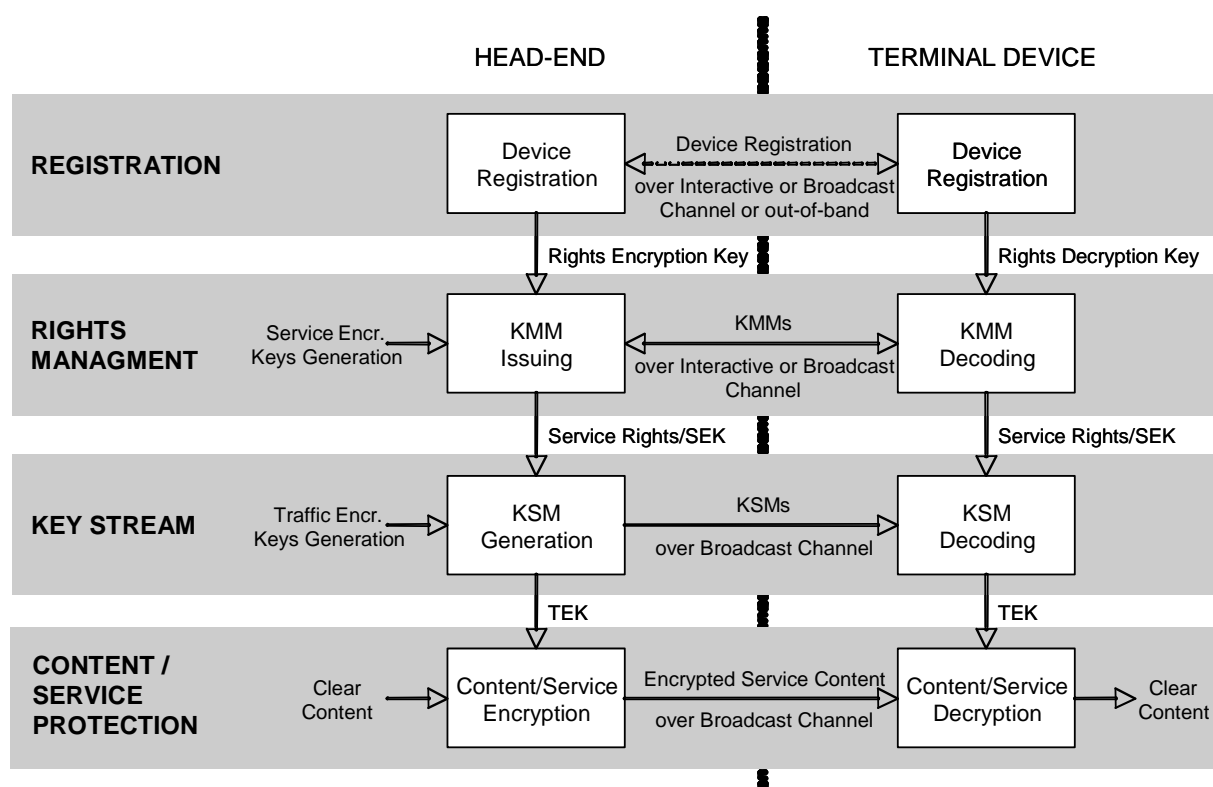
HEAD-END

TERMINAL DEVICE

REGISTRATION

Device Registration

Device Registration over Interactive or Broadcast Channel or out-of-band

Device Registration

Rights Encryption Key

Rights Decryption Key

RIGHTS MANAGMENT

Service Encr. Keys Generation

KMM Issuing

KMMs over Interactive or Broadcast Channel

KMM Decoding

Service Rights/SEK

Service Rights/SEK

KEY STREAM

Traffic Encr. Keys Generation

KSM Generation

KSMs over Broadcast Channel

KSM Decoding

TEK

TEK

CONTENT / SERVICE PROTECTION

Clear Content

Content/Service Encryption

Encrypted Service Content over Broadcast Channel

Content/Service Decryption

Clear Content